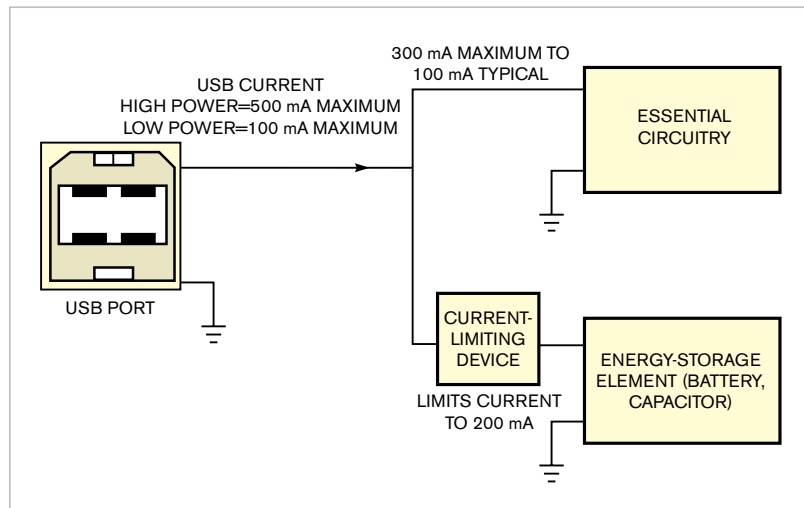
USB CURRENT
HIGH POWER=500 mA MAXIMUM
LOW POWER=100 mA MAXIMUM

300 mA MAXIMUM TO
100 mA TYPICAL

ESSENTIAL CIRCUITRY

USB PORT

CURRENT-LIMITING DEVICE

LIMITS CURRENT TO 200 mA

ENERGY-STORAGE ELEMENT (BATTERY, CAPACITOR)